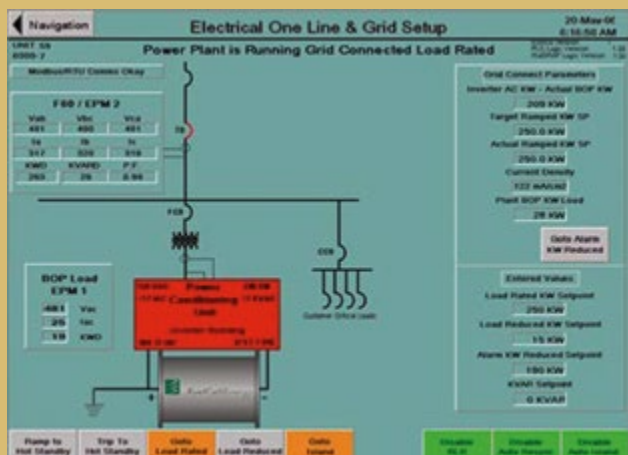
Navigation

Electrical One Line & Grid Setup

20-Mar-0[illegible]
8:10:50 AM

UNIT 1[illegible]
8000-7

Power Plant is Running Grid Connected Load Rated

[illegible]

Modbus/RTU Comms Okay

F00 / EPM 2

| Vab | Vbc | Vca |
|---|---|---|
| 481 | 480 | 481 |
| Ia | Ib | Ic |
| 317 | 320 | 316 |
| KWD | KVARD | P.F. |
| 265 | 29 | 0.99 |

T8

FCB

ECB

Customer Critical Loads

BOP Load
EPM 1

481 Vac
25 Iac
19 KWD

Power Conditioning Unit

Inverter Running

Grid Connect Parameters

Inverter AC KW - Actual BOP KW
309 KW

Target Ramped KW SP
250.0 KW

Actual Ramped KW SP
250.0 KW

Current Density
122 mA/cm2

Plant BOP KW Load
28 KW

Goto Alarm KW Reduced

Entered Values

Load Rated KW Setpoint
250 KW

Load Reduced KW Setpoint
15 KW

Alarm KW Reduced Setpoint
190 KW

KVAR Setpoint
0 KVAR

Ramp to Hot Standby

Trip To Hot Standby

Goto Load Rated

Goto Load Reduced

Goto Island

Disable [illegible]

Disable Auto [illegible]

Disable Auto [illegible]